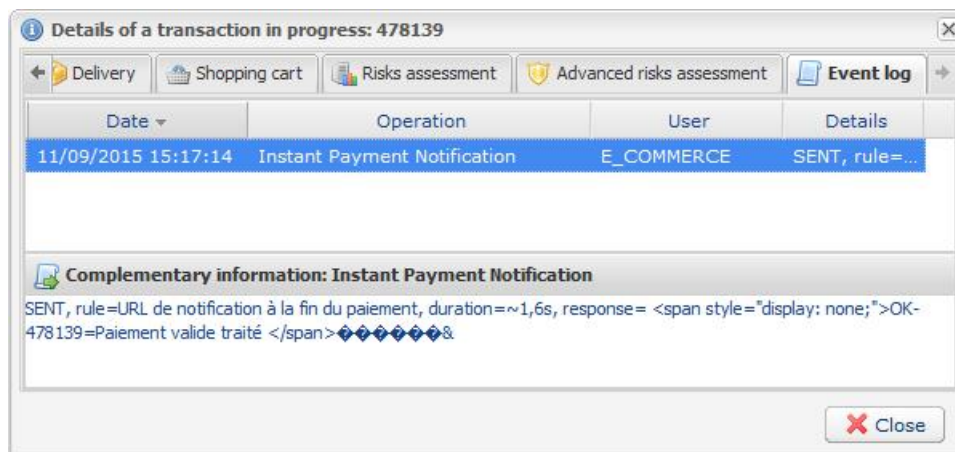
Details of a transaction in progress: 478139

Delivery | Shopping cart | Risks assessment | Advanced risks assessment | Event log

| Date | Operation | User | Details |
|---|---|---|---|
| 11/09/2015 15:17:14 | Instant Payment Notification | E_COMMERCE | SENT, rule=... |

Complementary information: Instant Payment Notification

SENT, rule=URL de notification à la fin du paiement, duration=~1,6s, response= <span style="display: none;">OK-478139=Paiement valide traité </span>������&

Close